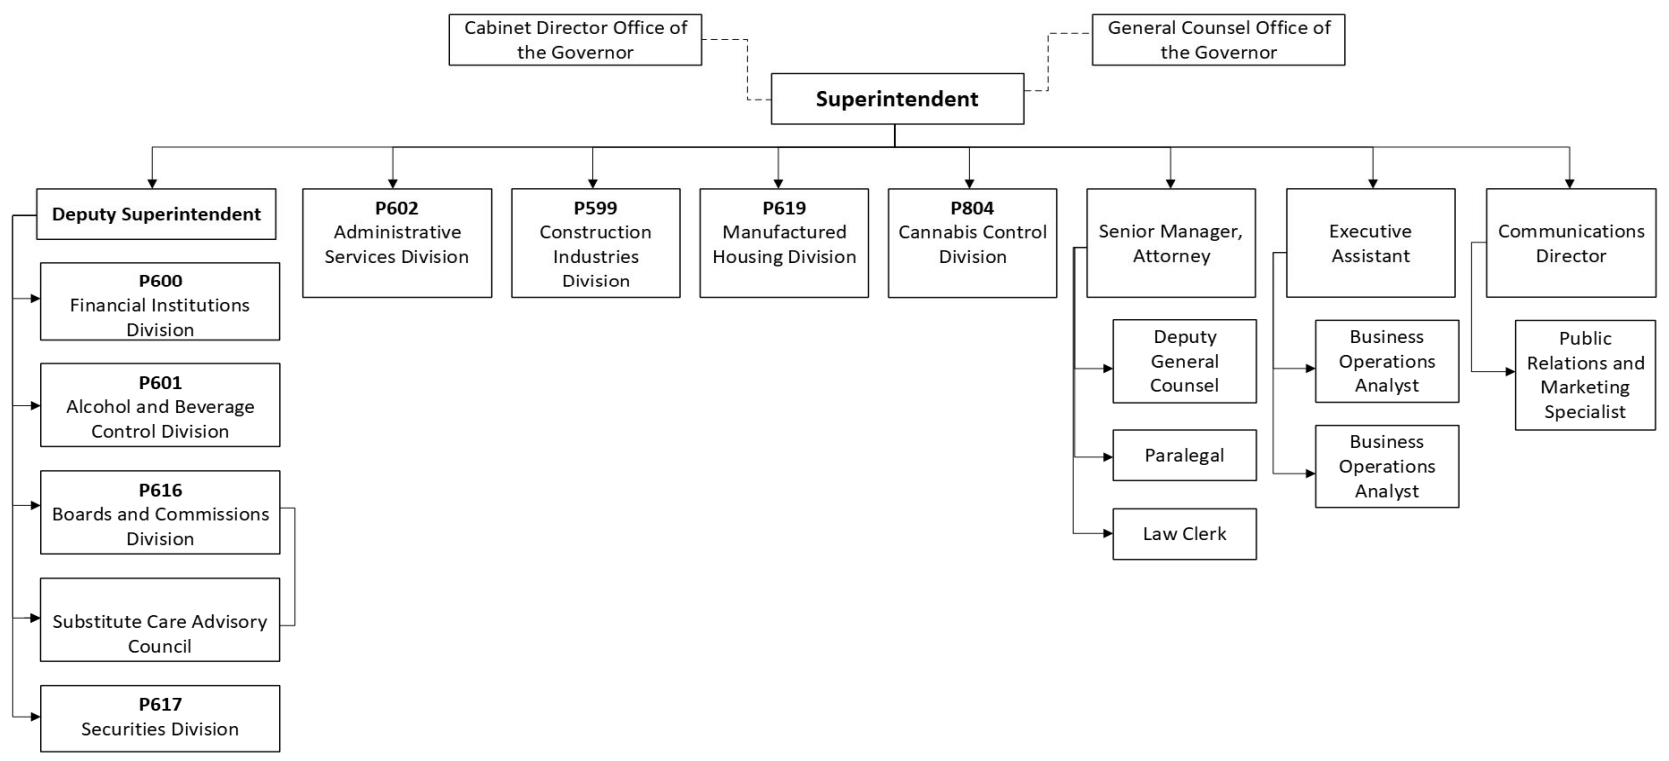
Cabinet Director Office of the Governor

General Counsel Office of the Governor

**Superintendent**

**Deputy Superintendent**

**P600**
Financial Institutions Division

**P601**
Alcohol and Beverage Control Division

**P616**
Boards and Commissions Division

Substitute Care Advisory Council

**P617**
Securities Division

**P602**
Administrative Services Division

**P599**
Construction Industries Division

**P619**
Manufactured Housing Division

**P804**
Cannabis Control Division

Senior Manager, Attorney

Deputy General Counsel

Paralegal

Law Clerk

Executive Assistant

Business Operations Analyst

Business Operations Analyst

Communications Director

Public Relations and Marketing Specialist